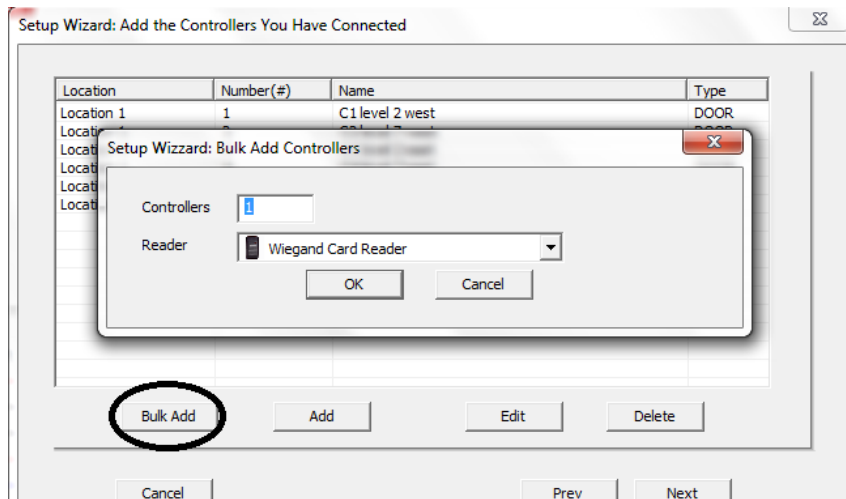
Setup Wizard: Add the Controllers You Have Connected

| Location | Number(#) | Name | Type |
|---|---|---|---|
| Location 1 | 1 | C1 level 2 west | DOOR |
| Locat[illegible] | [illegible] | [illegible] | DOOR |
| Locat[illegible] | | | |
| Locat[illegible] | | | |
| Locat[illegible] | | | |
| Locat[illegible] | | | |

Setup Wizard: Bulk Add Controllers

Controllers 1

Reader Wiegand Card Reader

OK Cancel

Bulk Add Add Edit Delete

Cancel Prev Next